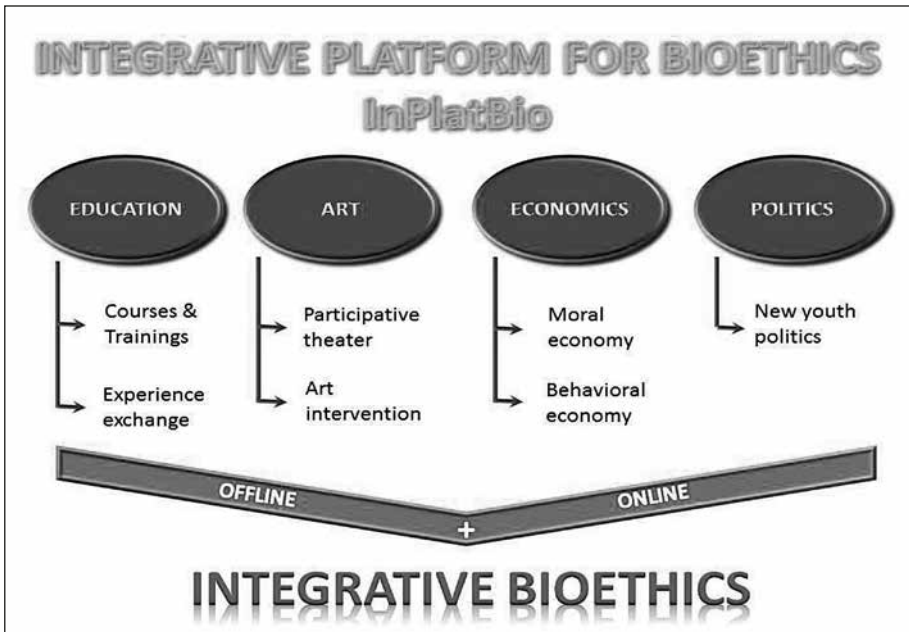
INTEGRATIVE PLATFORM FOR BIOETHICS
InPlatBio

EDUCATION

Courses & Trainings

Experience exchange

ART

Participative theater

Art intervention

ECONOMICS

Moral economy

Behavioral economy

POLITICS

New youth politics

OFFLINE

+

ONLINE

INTEGRATIVE BIOETHICS